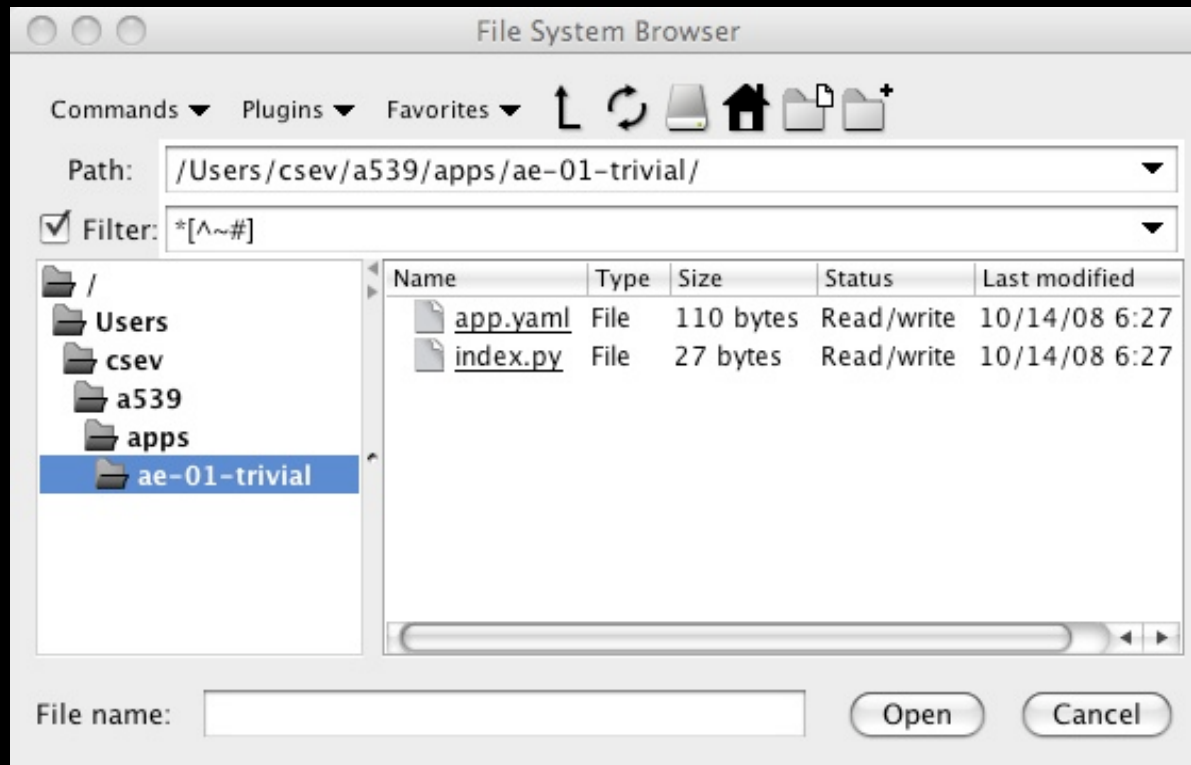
File System Browser

Commands Plugins Favorites

Path: /Users/csev/a539/apps/ae-01-trivial/

Filter: *[^~#]

/
Users
csev
a539
apps
ae-01-trivial

| Name | Type | Size | Status | Last modified |
|---|---|---|---|---|
| app.yaml | File | 110 bytes | Read/write | 10/14/08 6:27 |
| index.py | File | 27 bytes | Read/write | 10/14/08 6:27 |

File name:

Open Cancel